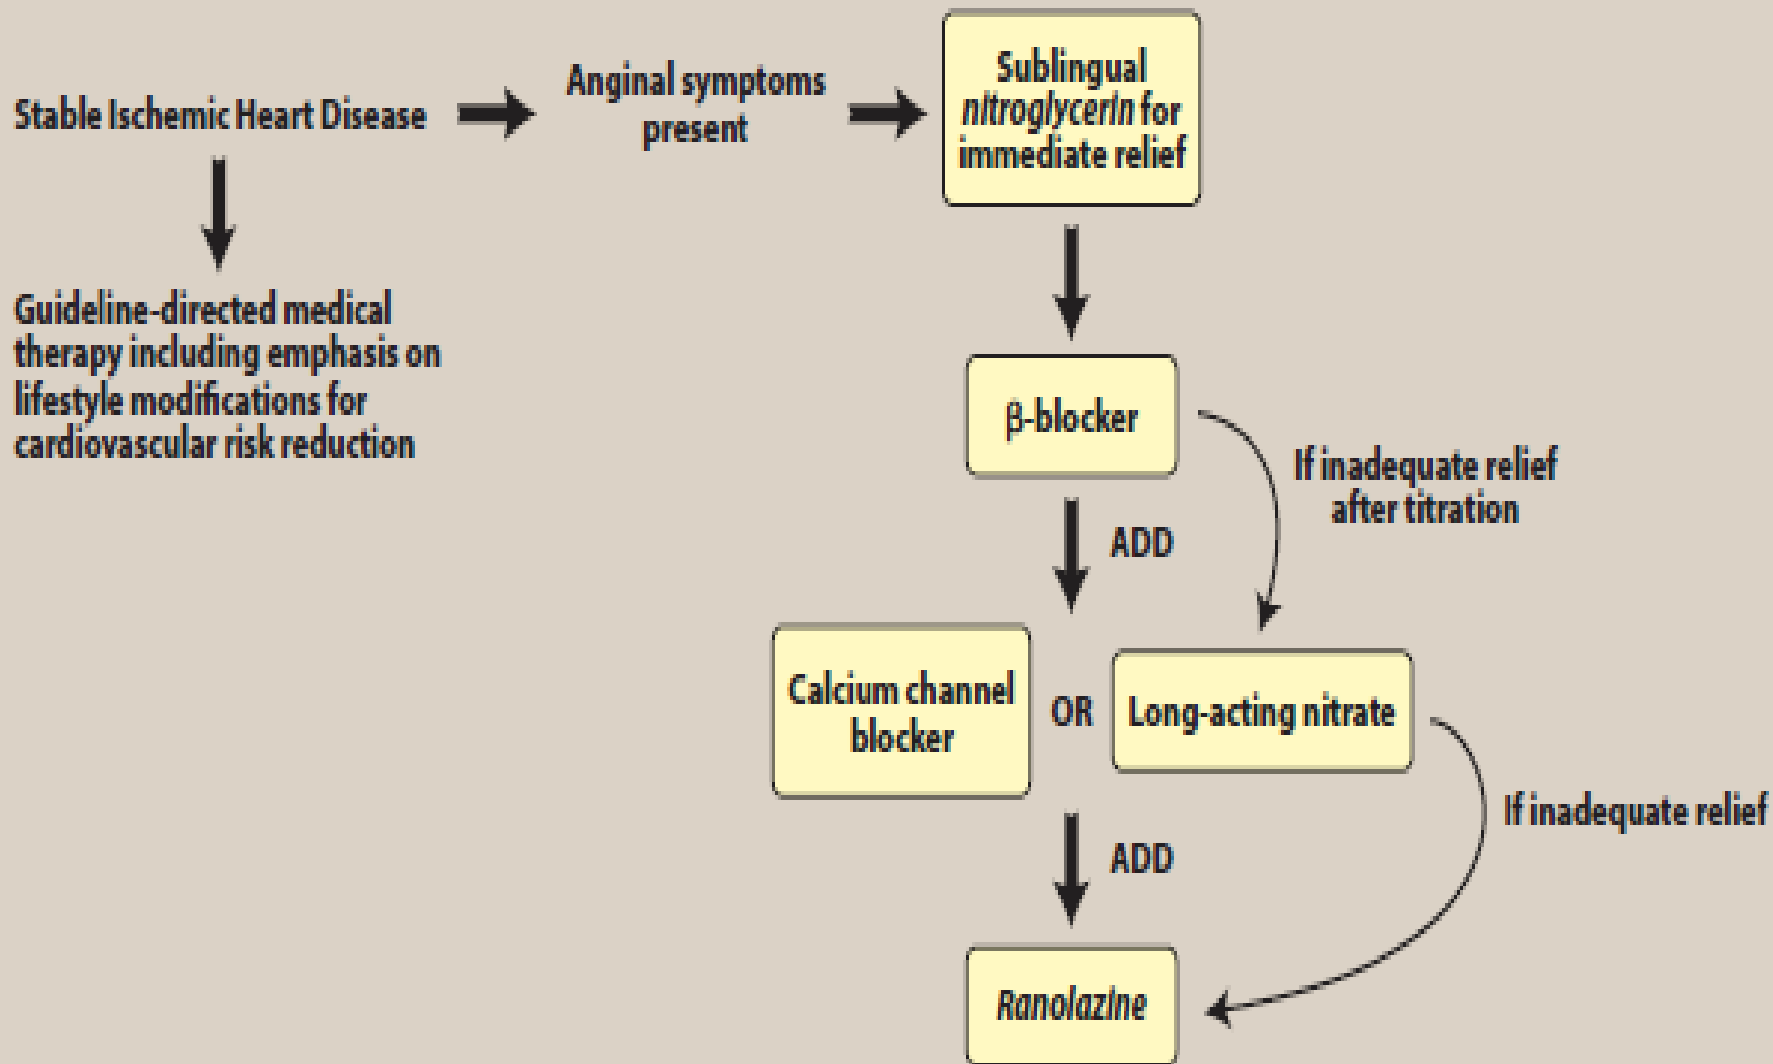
Stable Ischemic Heart Disease

Anginal symptoms present

Sublingual *nitroglycerin* for immediate relief

Guideline-directed medical therapy including emphasis on lifestyle modifications for cardiovascular risk reduction

β-blocker

If inadequate relief after titration

ADD

Calcium channel blocker

OR

Long-acting nitrate

If inadequate relief

ADD

*Ranolazine*